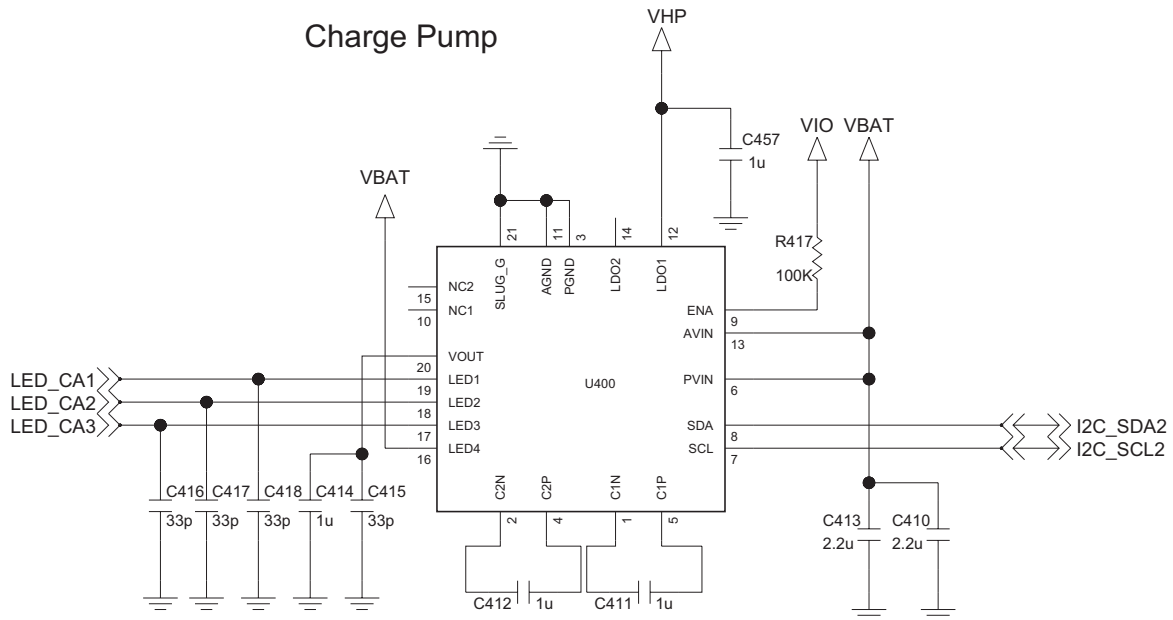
Charge Pump

VHP

C457
1u

VIO VBAT

VBAT

R417
100K

21 11 3 14 12

SLUG_G AGND PGND LDO2 LDO1

NC2 15
NC1 10

ENA 9
AVIN 13

VOUT 20
LED1 19
LED2 18
LED3 17
LED4 16

U400

PVIN 6

SDA 8
SCL 7

LED_CA1
LED_CA2
LED_CA3

I2C_SDA2
I2C_SCL2

C2N C2P C1N C1P
2 4 1 5

C416 C417 C418 C414 C415
33p 33p 33p 1u 33p

C413 2.2u
C410 2.2u

C412 1u
C411 1u